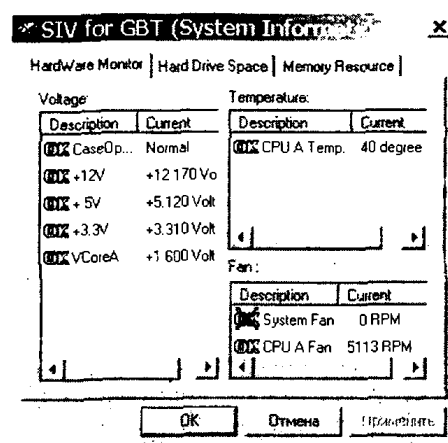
SIV for GBT (System Inform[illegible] x

HardWare Monitor | Hard Drive Space | Memory Resource |

Voltage:

| Description | Current |
|---|---|
| CaseOp... | Normal |
| +12V | +12.170Vo |
| + 5V | +5.120 Volt |
| +3.3V | +3.310 Volt |
| VCoreA | +1.600 Volt |

Temperature:

| Description | Current |
|---|---|
| CPU A Temp. | 40 degree |

Fan:

| Description | Current |
|---|---|
| System Fan | 0 RPM |
| CPU A Fan | 5113 RPM |

OK | Отмена | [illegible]